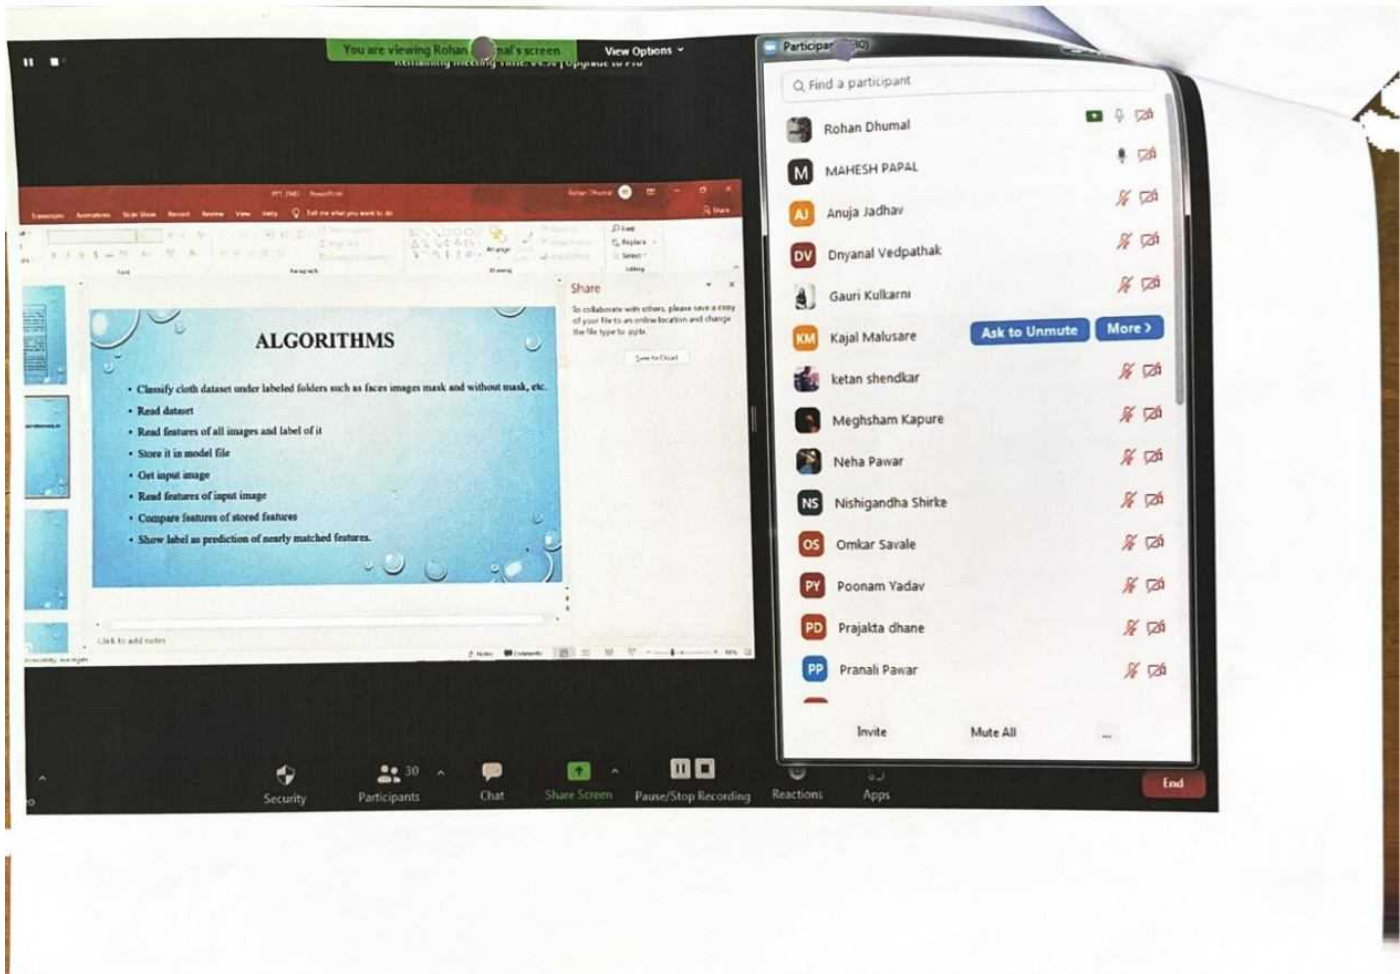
You are viewing Rohan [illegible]mal's screen

View Options

Participants (30)

Find a participant

Rohan Dhumal

M MAHESH PAPAL

AJ Anuja Jadhav

DV Dnyanal Vedpathak

Gauri Kulkarni

KM Kajal Malusare

Ask to Unmute

More

ketan shendkar

Meghsham Kapure

Neha Pawar

NS Nishigandha Shirke

OS Omkar Savale

PY Poonam Yadav

PD Prajakta dhane

PP Pranali Pawar

Invite

Mute All

Share

ALGORITHMS

• Classify cloth dataset under labeled folders such as faces images mask and without mask, etc.

• Read dataset

• Read features of all images and label of it

• Store it in model file

• Get input image

• Read features of input image

• Compare features of stored features

• Show label as prediction of nearly matched features.

Click to add notes

Security

30

Participants

Chat

Share Screen

Pause/Stop Recording

Reactions

Apps

End